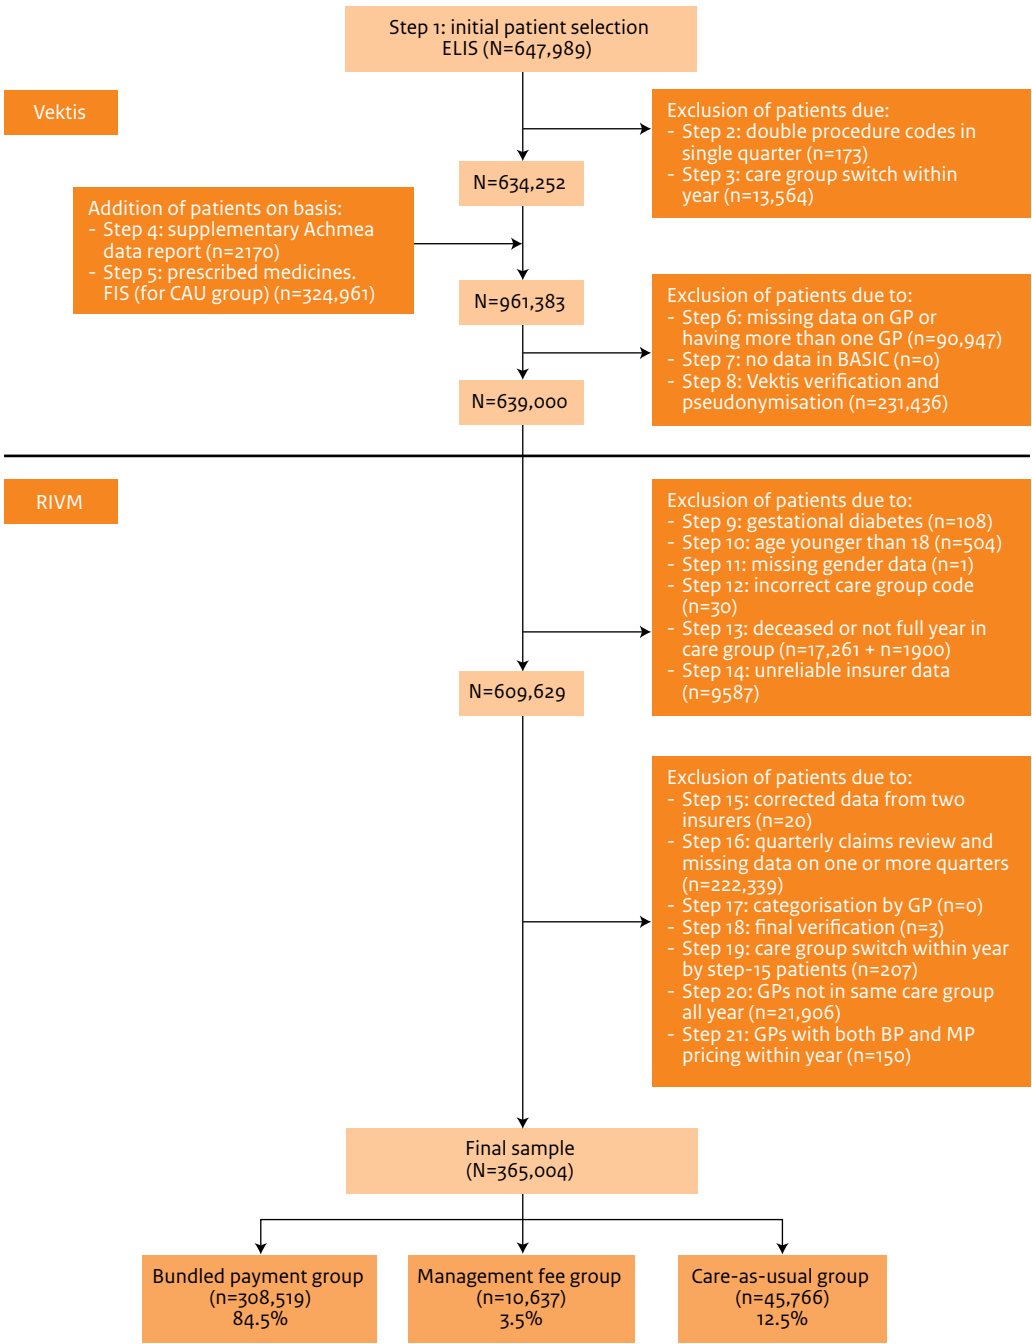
Step 1: initial patient selection
ELIS (N=647,989)

Vektis

Exclusion of patients due:
- Step 2: double procedure codes in single quarter (n=173)
- Step 3: care group switch within year (n=13,564)

N=634,252

Addition of patients on basis:
- Step 4: supplementary Achmea data report (n=2170)
- Step 5: prescribed medicines. FIS (for CAU group) (n=324,961)

N=961,383

Exclusion of patients due to:
- Step 6: missing data on GP or having more than one GP (n=90,947)
- Step 7: no data in BASIC (n=0)
- Step 8: Vektis verification and pseudonymisation (n=231,436)

N=639,000

RIVM

Exclusion of patients due to:
- Step 9: gestational diabetes (n=108)
- Step 10: age younger than 18 (n=504)
- Step 11: missing gender data (n=1)
- Step 12: incorrect care group code (n=30)
- Step 13: deceased or not full year in care group (n=17,261 + n=1900)
- Step 14: unreliable insurer data (n=9587)

N=609,629

Exclusion of patients due to:
- Step 15: corrected data from two insurers (n=20)
- Step 16: quarterly claims review and missing data on one or more quarters (n=222,339)
- Step 17: categorisation by GP (n=0)
- Step 18: final verification (n=3)
- Step 19: care group switch within year by step-15 patients (n=207)
- Step 20: GPs not in same care group all year (n=21,906)
- Step 21: GPs with both BP and MP pricing within year (n=150)

Final sample
(N=365,004)

Bundled payment group
(n=308,519)
84.5%

Management fee group
(n=10,637)
3.5%

Care-as-usual group
(n=45,766)
12.5%